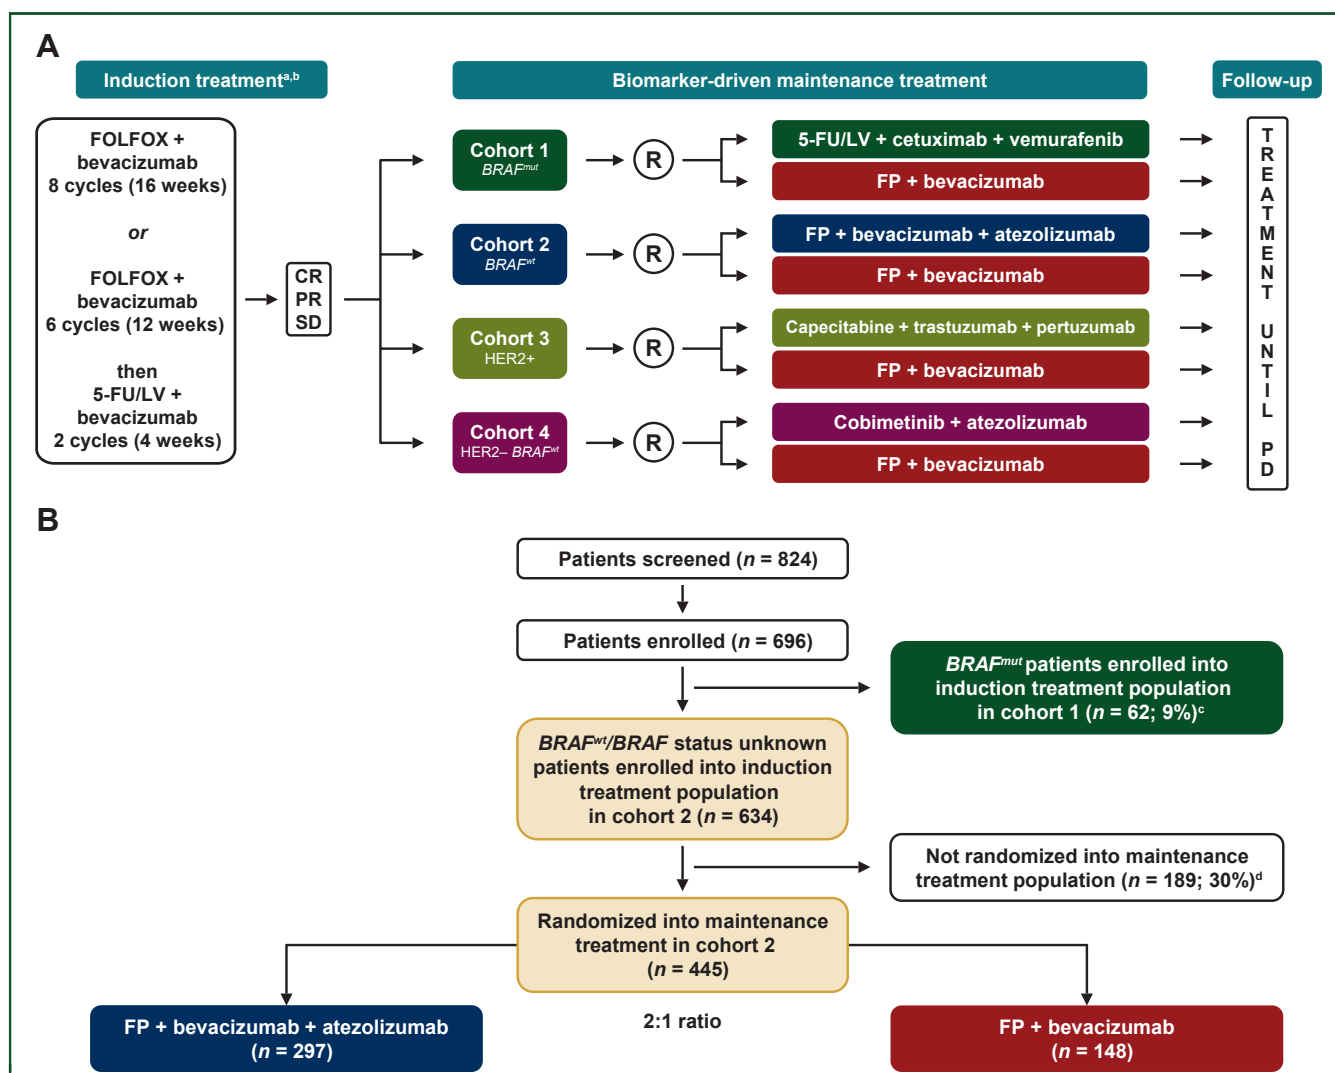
A

Induction treatment$^{a,b}$

Biomarker-driven maintenance treatment

Follow-up

FOLFOX + bevacizumab 8 cycles (16 weeks)

or

FOLFOX + bevacizumab 6 cycles (12 weeks)

then 5-FU/LV + bevacizumab 2 cycles (4 weeks)

CR
PR
SD

Cohort 1
$BRAF^{mut}$

R

5-FU/LV + cetuximab + vemurafenib

FP + bevacizumab

Cohort 2
$BRAF^{wt}$

R

FP + bevacizumab + atezolizumab

FP + bevacizumab

Cohort 3
HER2+

R

Capecitabine + trastuzumab + pertuzumab

FP + bevacizumab

Cohort 4
HER2– $BRAF^{wt}$

R

Cobimetinib + atezolizumab

FP + bevacizumab

TREATMENT UNTIL PD

B

Patients screened ($n$ = 824)

Patients enrolled ($n$ = 696)

$BRAF^{mut}$ patients enrolled into induction treatment population in cohort 1 ($n$ = 62; 9%)$^c$

$BRAF^{wt}$/$BRAF$ status unknown patients enrolled into induction treatment population in cohort 2 ($n$ = 634)

Not randomized into maintenance treatment population ($n$ = 189; 30%)$^d$

Randomized into maintenance treatment in cohort 2 ($n$ = 445)

FP + bevacizumab + atezolizumab ($n$ = 297)

2:1 ratio

FP + bevacizumab ($n$ = 148)